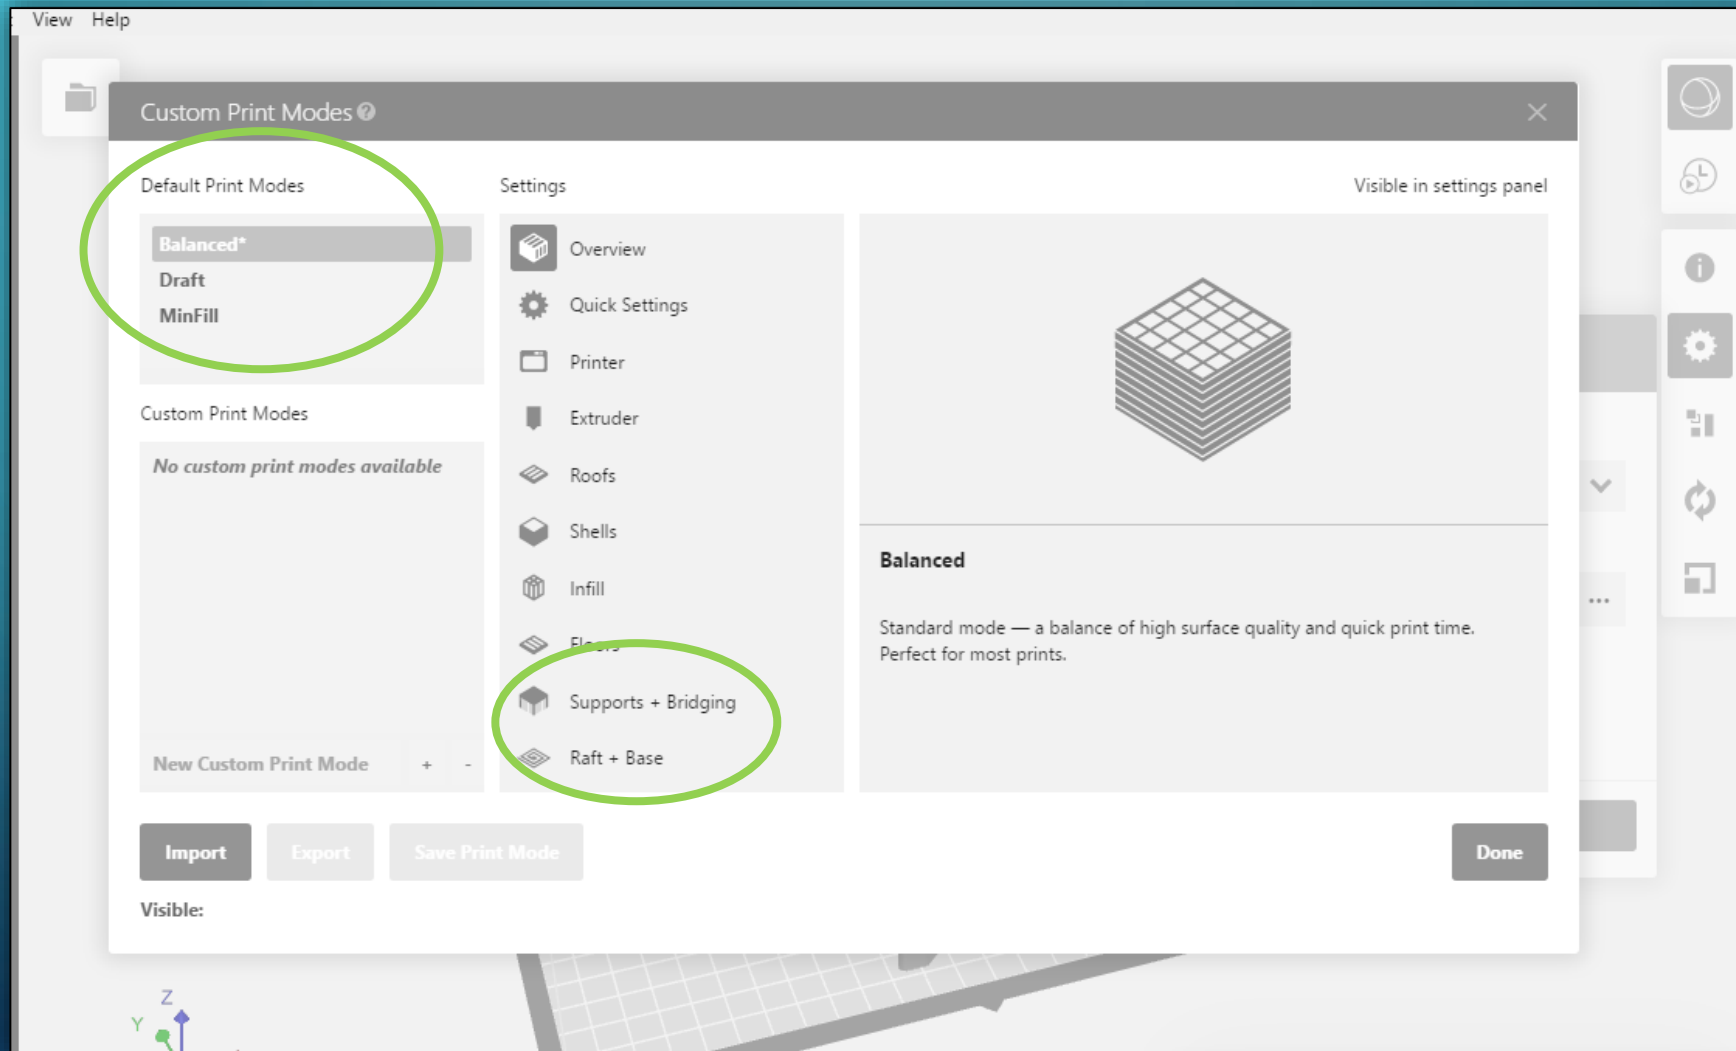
View Help

Custom Print Modes

Default Print Modes

Balanced*
Draft
MinFill

Custom Print Modes

No custom print modes available

New Custom Print Mode + -

Settings

Overview
Quick Settings
Printer
Extruder
Roofs
Shells
Infill
Fl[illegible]
Supports + Bridging
Raft + Base

Visible in settings panel

Balanced

Standard mode — a balance of high surface quality and quick print time. Perfect for most prints.

Import Export Save Print Mode Done

Visible:

Z
Y
...